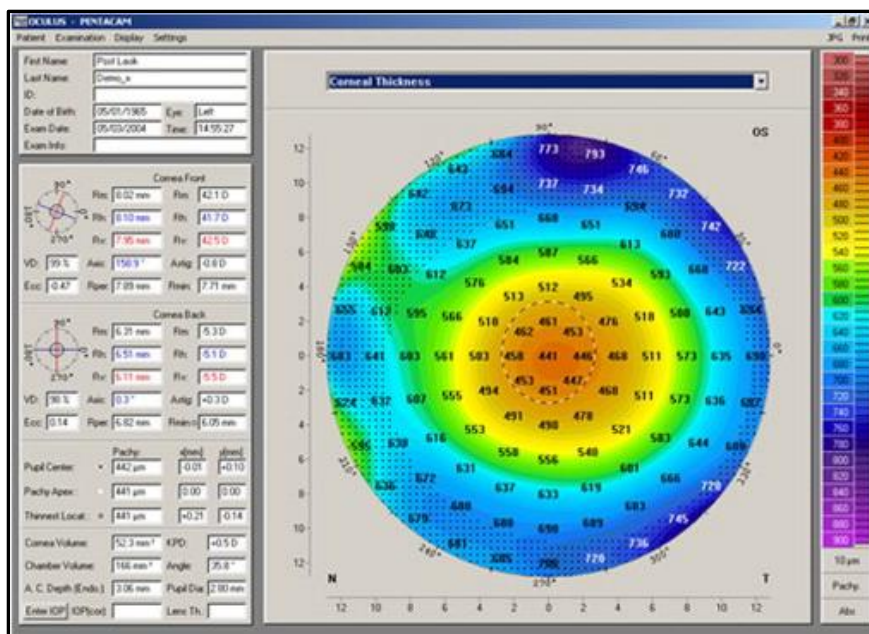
OCULUS - PENTACAM

Patient Examination Display Settings

JPG Print

First Name: Pixel Look
Last Name: Demo_a
ID:
Date of Birth: 05/01/1965 Eye: Left
Exam Date: 05/03/2004 Time: 14:55:27
Exam Info:

Cornea Front
Rm: 8.02 mm Rm: 42.1 D
Rh: 8.10 mm Rh: 41.7 D
Rv: 7.95 mm Rv: 42.5 D
VD: 99 % Axis: 156.9 ° Astig: -0.8 D
Ecc: 0.47 Rper: 7.89 mm Rmin: 7.71 mm

Cornea Back
Rm: 6.31 mm Rm: -5.3 D
Rh: 6.51 mm Rh: -5.1 D
Rv: 6.11 mm Rv: -5.5 D
VD: 96 % Axis: 0.3 ° Astig: -0.3 D
Ecc: 0.14 Rper: 6.82 mm Rmin: 6.05 mm

Pachy: x[mm] y[mm]
Pupil Center: + 442 µm -0.01 +0.10
Pachy Apex: 441 µm 0.00 0.00
Thinnest Locat: ○ 441 µm +0.21 -0.14

Cornea Volume: 52.3 mm³ KPD: -0.5 D
Chamber Volume: 166 mm³ Angle: 35.8 °
A. C. Depth (Endo.): 3.06 mm Pupil Dia: 2.80 mm
Enter IOP IOP(cor): Lens Th.:

Corneal Thickness

OS

90° 60° 30° 0 330° 300° 270° 240° 210° 180° 150° 120°

12 10 8 6 4 2 0 2 4 6 8 10 12

N T

10 µm
Pachy
Abs